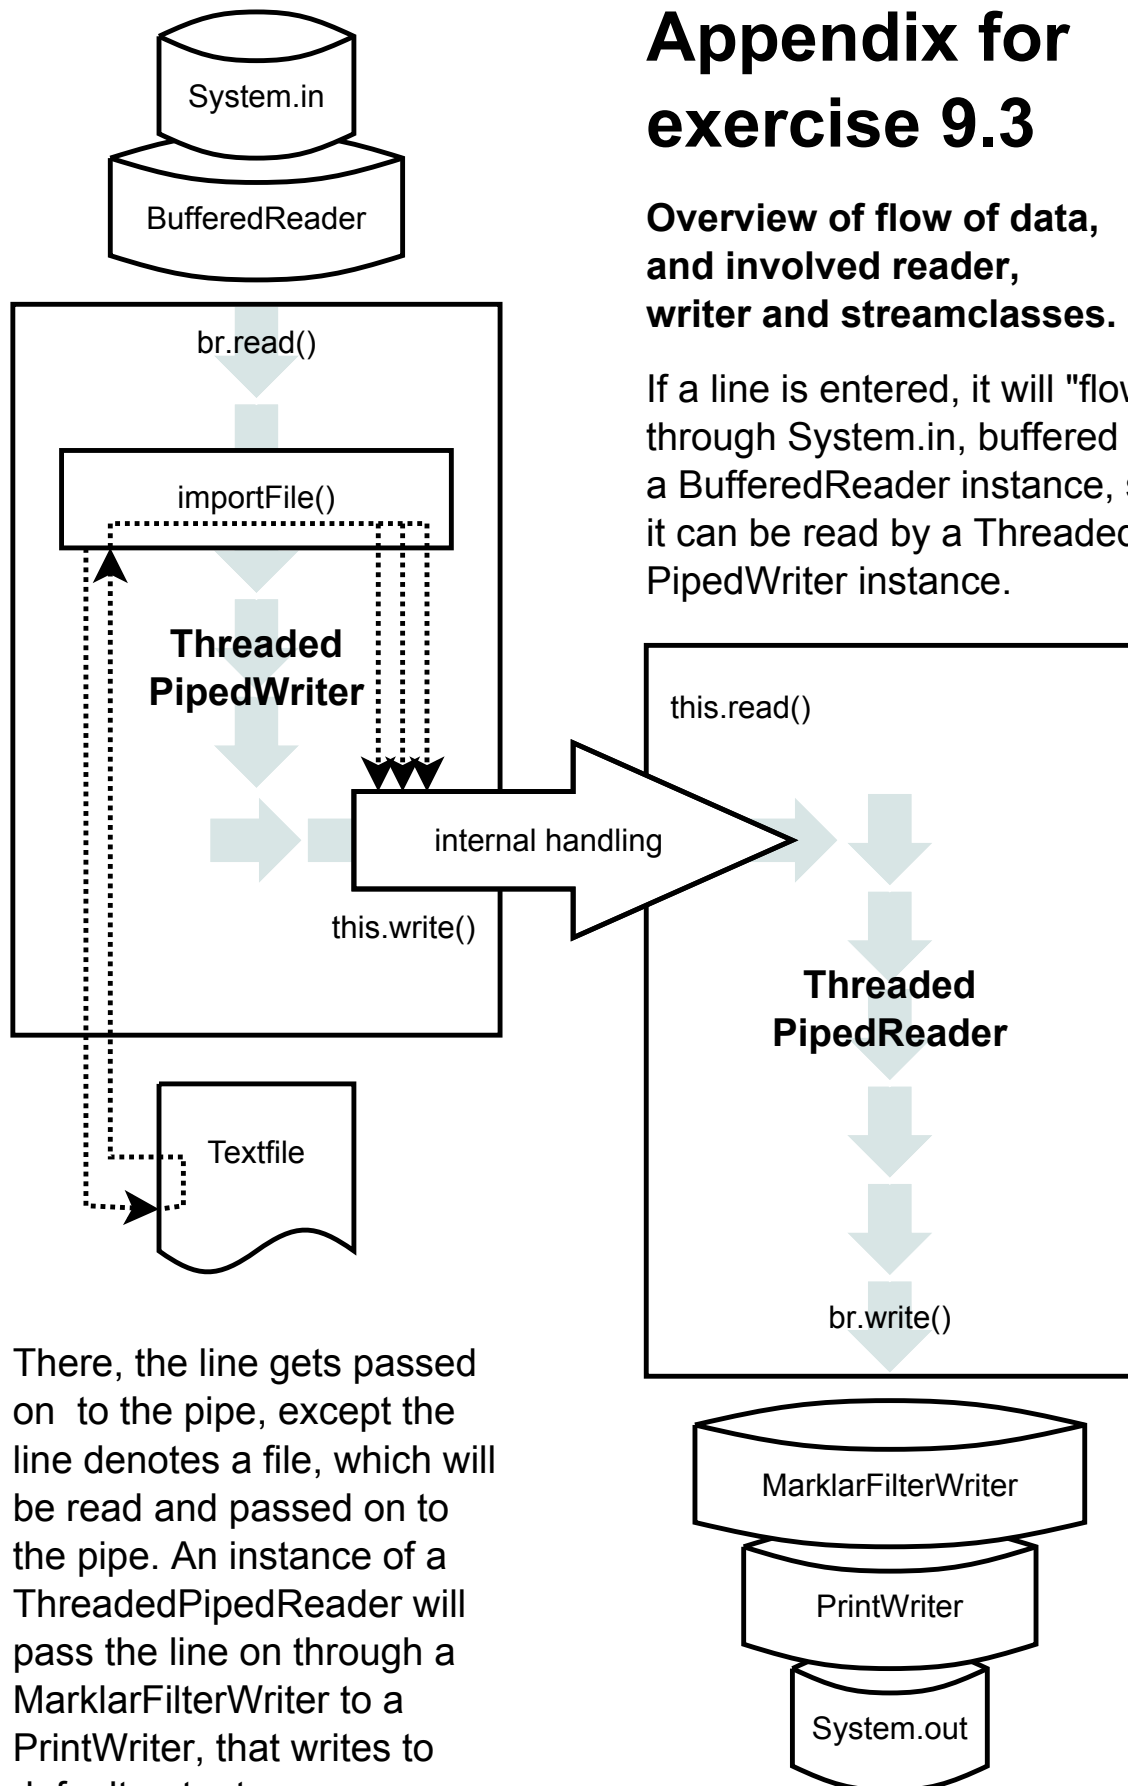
Appendix for exercise 9.3

Overview of flow of data, and involved reader, writer and streamclasses.

If a line is entered, it will "flo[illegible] through System.in, buffered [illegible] a BufferedReader instance, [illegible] it can be read by a Threade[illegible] PipedWriter instance.

System.in

BufferedReader

br.read()

importFile()

Threaded PipedWriter

internal handling

this.write()

Textfile

this.read()

Threaded PipedReader

br.write()

MarklarFilterWriter

PrintWriter

System.out

There, the line gets passed on to the pipe, except the line denotes a file, which will be read and passed on to the pipe. An instance of a ThreadedPipedReader will pass the line on through a MarklarFilterWriter to a PrintWriter, that writes to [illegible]